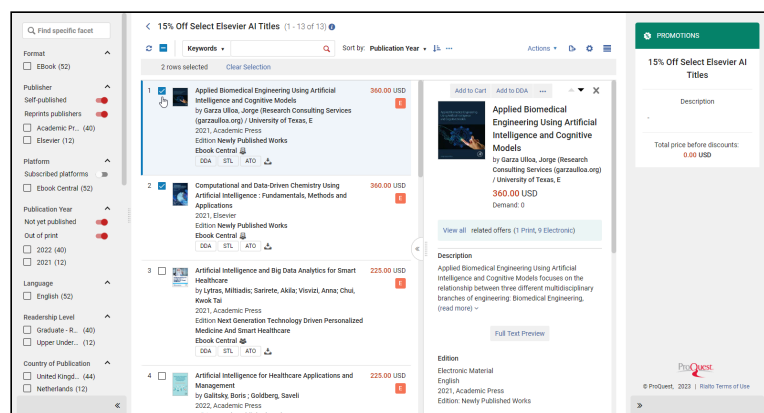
Find specific facet

Format
EBook (52)

Publisher
Self-published
Reprints publishers
Academic Pr... (40)
Elsevier (12)

Platform
Subscribed platforms
Ebook Central (52)

Publication Year
Not yet published
Out of print
2022 (40)
2021 (12)

Language
English (52)

Readership Level
Graduate - R... (40)
Upper Under... (12)

Country of Publication
United Kingd... (44)
Netherlands (12)

«

< 15% Off Select Elsevier AI Titles (1 - 13 of 13)

Keywords ▾ Sort by: Publication Year ▾ ··· Actions ▾

2 rows selected Clear Selection

1 Applied Biomedical Engineering Using Artificial Intelligence and Cognitive Models
by Garza Ulloa, Jorge (Research Consulting Services (garzaulloa.org) / University of Texas, E
2021, Academic Press
Edition Newly Published Works
Ebook Central
DDA STL ATO
360.00 USD
E

2 Computational and Data-Driven Chemistry Using Artificial Intelligence : Fundamentals, Methods and Applications
2021, Elsevier
Edition Newly Published Works
Ebook Central
DDA STL ATO
360.00 USD
E

3 Artificial Intelligence and Big Data Analytics for Smart Healthcare
by Lytras, Miltiadis; Sarirete, Akila; Visvizi, Anna; Chui, Kwok Tai
2021, Academic Press
Edition Next Generation Technology Driven Personalized Medicine And Smart Healthcare
Ebook Central
DDA STL ATO
225.00 USD
E

4 Artificial Intelligence for Healthcare Applications and Management
by Galitsky, Boris ; Goldberg, Saveli
2022, Academic Press
225.00 USD
E

Add to Cart Add to DDA ···

Applied Biomedical Engineering Using Artificial Intelligence and Cognitive Models
by Garza Ulloa, Jorge (Research Consulting Services (garzaulloa.org) / University of Texas, E
360.00 USD
Demand: 0

View all related offers (1 Print, 9 Electronic)

Description
Applied Biomedical Engineering Using Artificial Intelligence and Cognitive Models focuses on the relationship between three different multidisciplinary branches of engineering: Biomedical Engineering,
(read more)

Full Text Preview

Edition
Electronic Material
English
2021, Academic Press
Edition: Newly Published Works

«

PROMOTIONS

15% Off Select Elsevier AI Titles

Description
-

Total price before discounts:
0.00 USD

ProQuest
© ProQuest, 2023 | Ratio Terms of Use

»